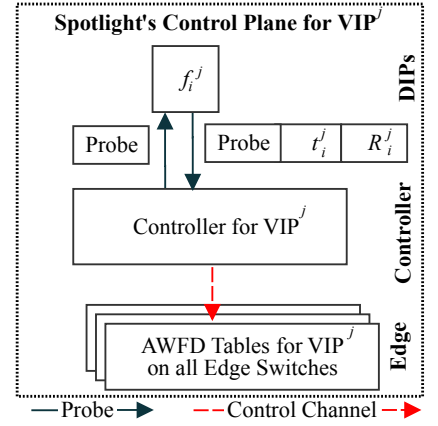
Spotlight's Control Plane for VIP$^j$

$f_i^j$

DIPs

Probe

Probe | $t_i^j$ | $R_i^j$

Controller for VIP$^j$

Controller

AWFD Tables for VIP$^j$ on all Edge Switches

Edge

— Probe → - - Control Channel →